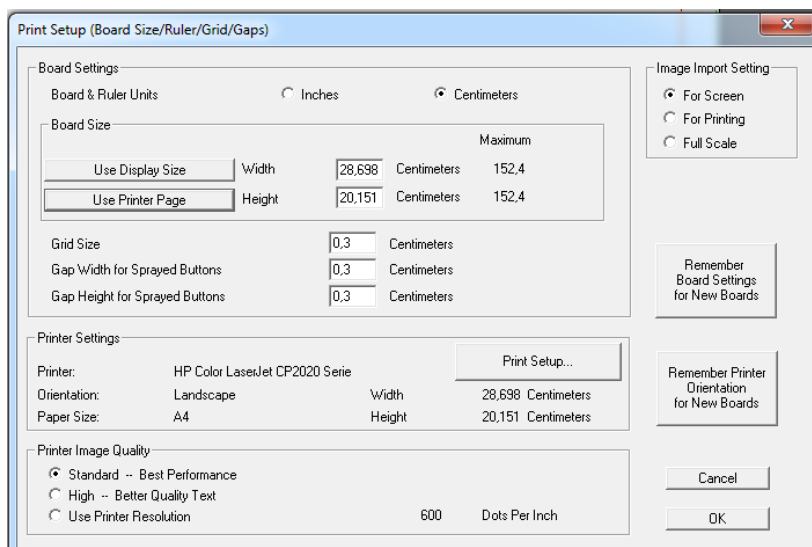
Print Setup (Board Size/Ruler/Grid/Gaps)

Board Settings

Board & Ruler Units

Inches

Centimeters

Board Size

Maximum

Use Display Size

Width

28,698

Centimeters

152,4

Use Printer Page

Height

20,151

Centimeters

152,4

Grid Size

0,3

Centimeters

Gap Width for Sprayed Buttons

0,3

Centimeters

Gap Height for Sprayed Buttons

0,3

Centimeters

Image Import Setting

For Screen

For Printing

Full Scale

Remember Board Settings for New Boards

Printer Settings

Printer:

HP Color LaserJet CP2020 Serie

Print Setup...

Orientation:

Landscape

Width

28,698 Centimeters

Paper Size:

A4

Height

20,151 Centimeters

Remember Printer Orientation for New Boards

Printer Image Quality

Standard -- Best Performance

High -- Better Quality Text

Use Printer Resolution

600

Dots Per Inch

Cancel

OK